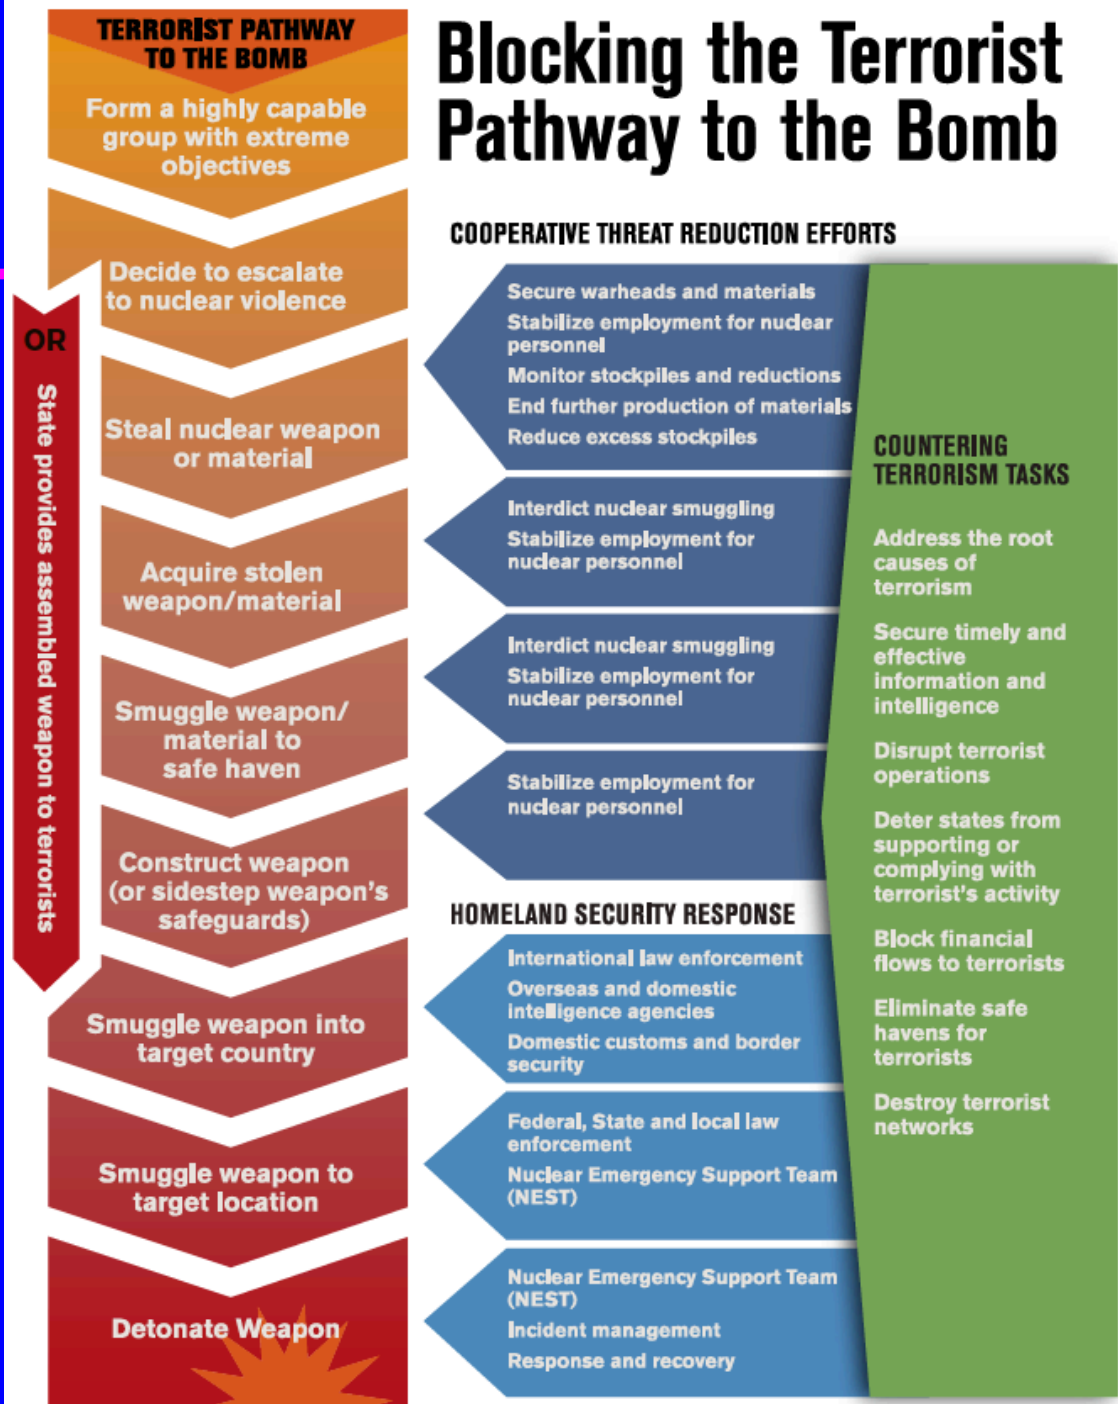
TERRORIST PATHWAY TO THE BOMB

Form a highly capable group with extreme objectives

Decide to escalate to nuclear violence

OR

State provides assembled weapon to terrorists

Steal nuclear weapon or material

Acquire stolen weapon/material

Smuggle weapon/ material to safe haven

Construct weapon (or sidestep weapon's safeguards)

Smuggle weapon into target country

Smuggle weapon to target location

Detonate Weapon

Blocking the Terrorist Pathway to the Bomb

COOPERATIVE THREAT REDUCTION EFFORTS

Secure warheads and materials
Stabilize employment for nuclear personnel
Monitor stockpiles and reductions
End further production of materials
Reduce excess stockpiles

Interdict nuclear smuggling
Stabilize employment for nuclear personnel

Interdict nuclear smuggling
Stabilize employment for nuclear personnel

Stabilize employment for nuclear personnel

HOMELAND SECURITY RESPONSE

International law enforcement
Overseas and domestic intelligence agencies
Domestic customs and border security

Federal, State and local law enforcement
Nuclear Emergency Support Team (NEST)

Nuclear Emergency Support Team (NEST)
Incident management
Response and recovery

COUNTERING TERRORISM TASKS

Address the root causes of terrorism

Secure timely and effective information and intelligence

Disrupt terrorist operations

Deter states from supporting or complying with terrorist's activity

Block financial flows to terrorists

Eliminate safe havens for terrorists

Destroy terrorist networks